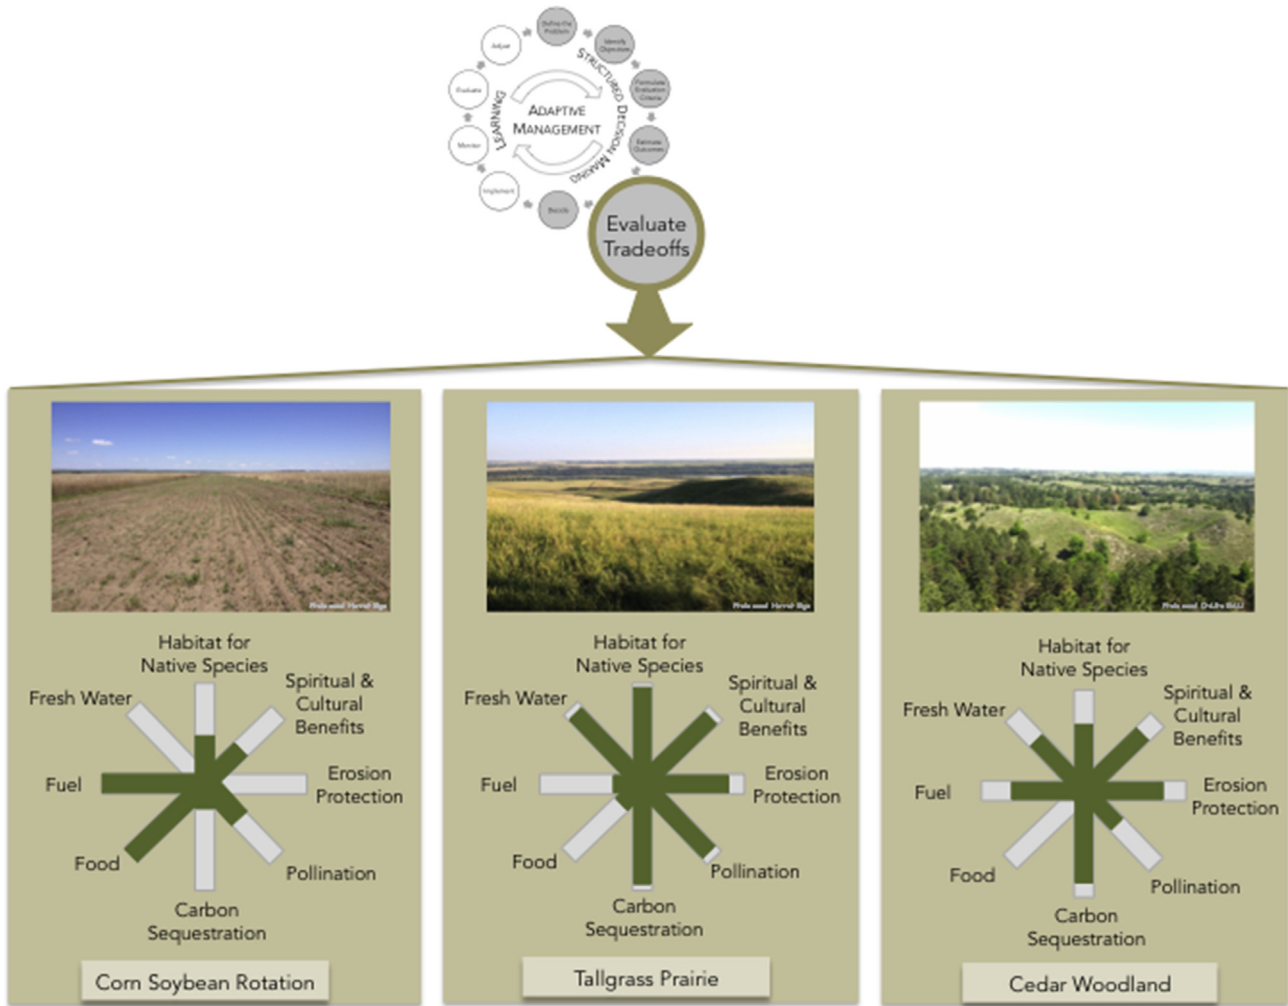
Define the Problem

Identify Objectives

Formulate Evaluation Criteria

Estimate Outcomes

Decide

Implement

Monitor

Evaluate

Adjust

STRUCTURED DECISION MAKING

LEARNING

ADAPTIVE MANAGEMENT

Evaluate Tradeoffs

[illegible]

Habitat for Native Species

Spiritual & Cultural Benefits

Erosion Protection

Pollination

Carbon Sequestration

Food

Fuel

Fresh Water

Corn Soybean Rotation

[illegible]

Habitat for Native Species

Spiritual & Cultural Benefits

Erosion Protection

Pollination

Carbon Sequestration

Food

Fuel

Fresh Water

Tallgrass Prairie

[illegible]

Habitat for Native Species

Spiritual & Cultural Benefits

Erosion Protection

Pollination

Carbon Sequestration

Food

Fuel

Fresh Water

Cedar Woodland